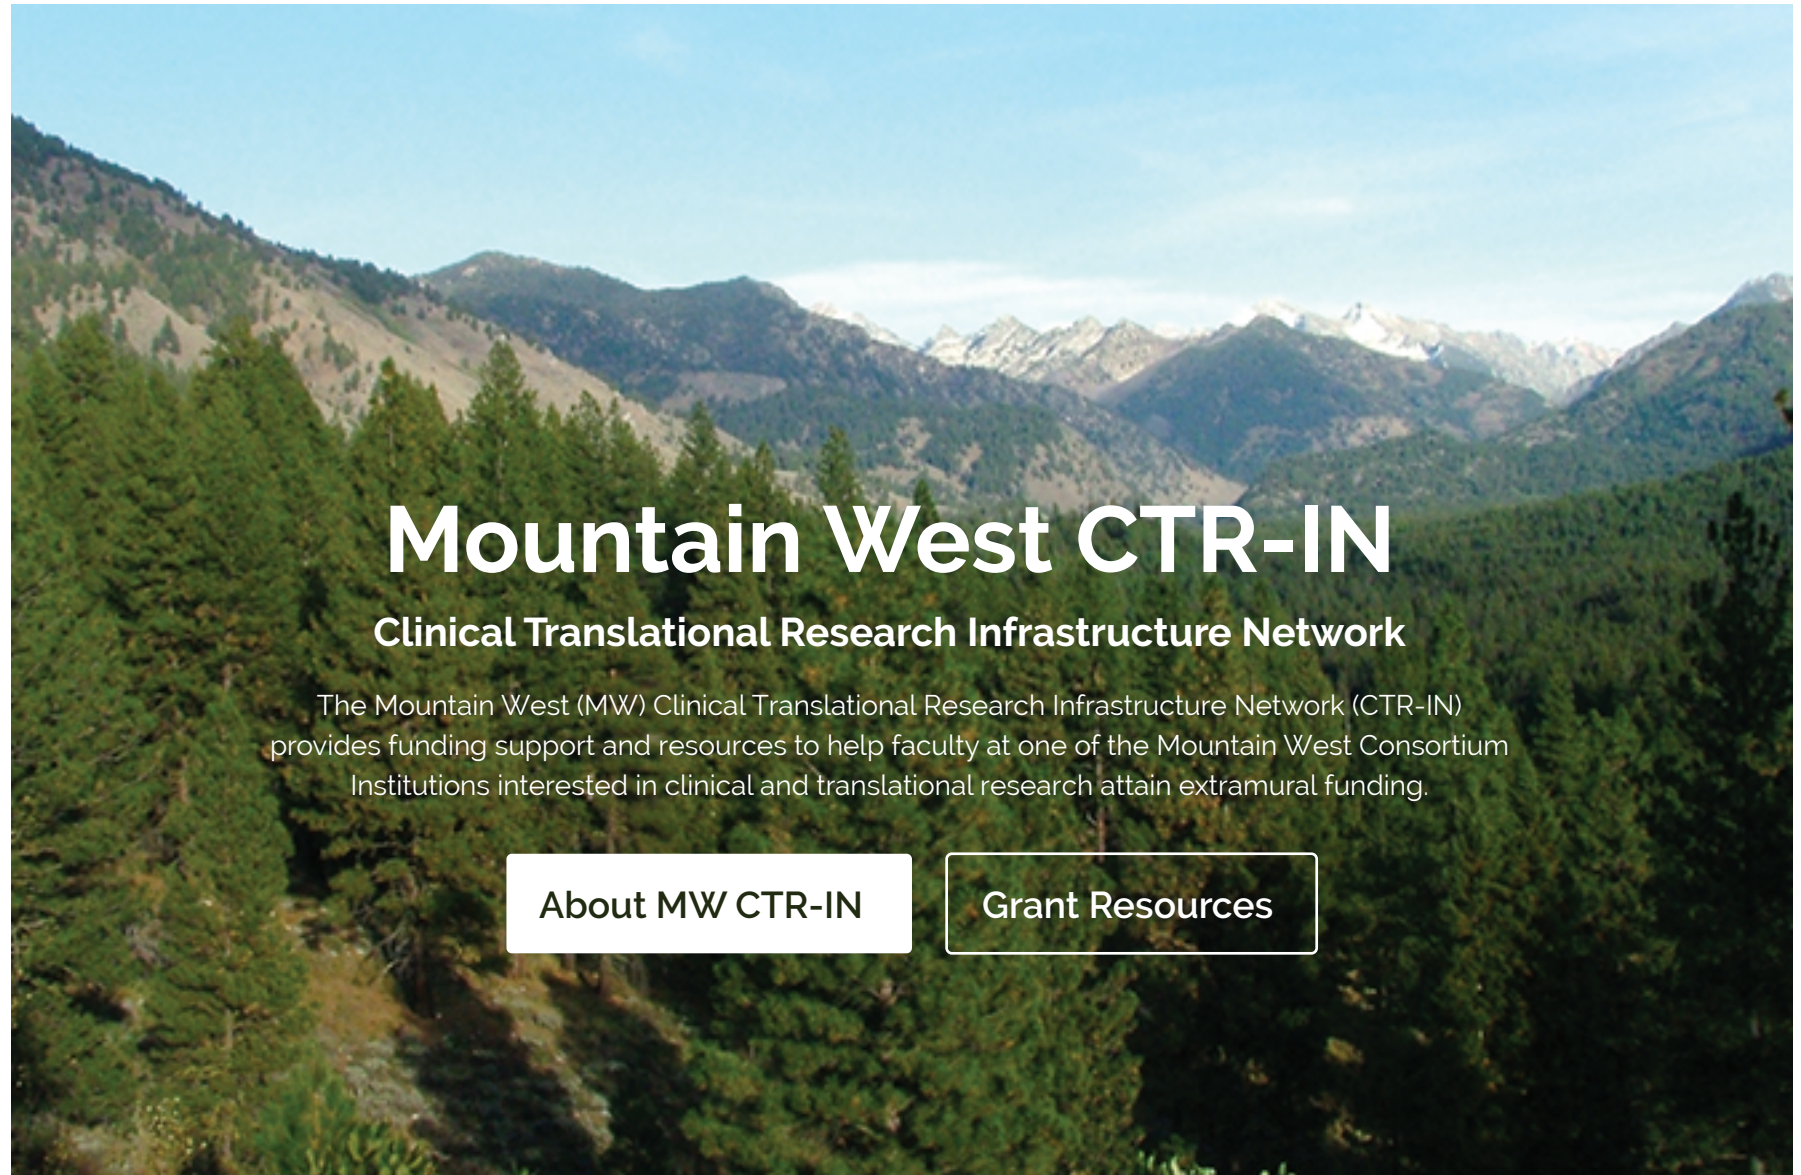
Mountain West CTR-IN

Clinical Translational Research Infrastructure Network

The Mountain West (MW) Clinical Translational Research Infrastructure Network (CTR-IN) provides funding support and resources to help faculty at one of the Mountain West Consortium Institutions interested in clinical and translational research attain extramural funding.

About MW CTR-IN

Grant Resources